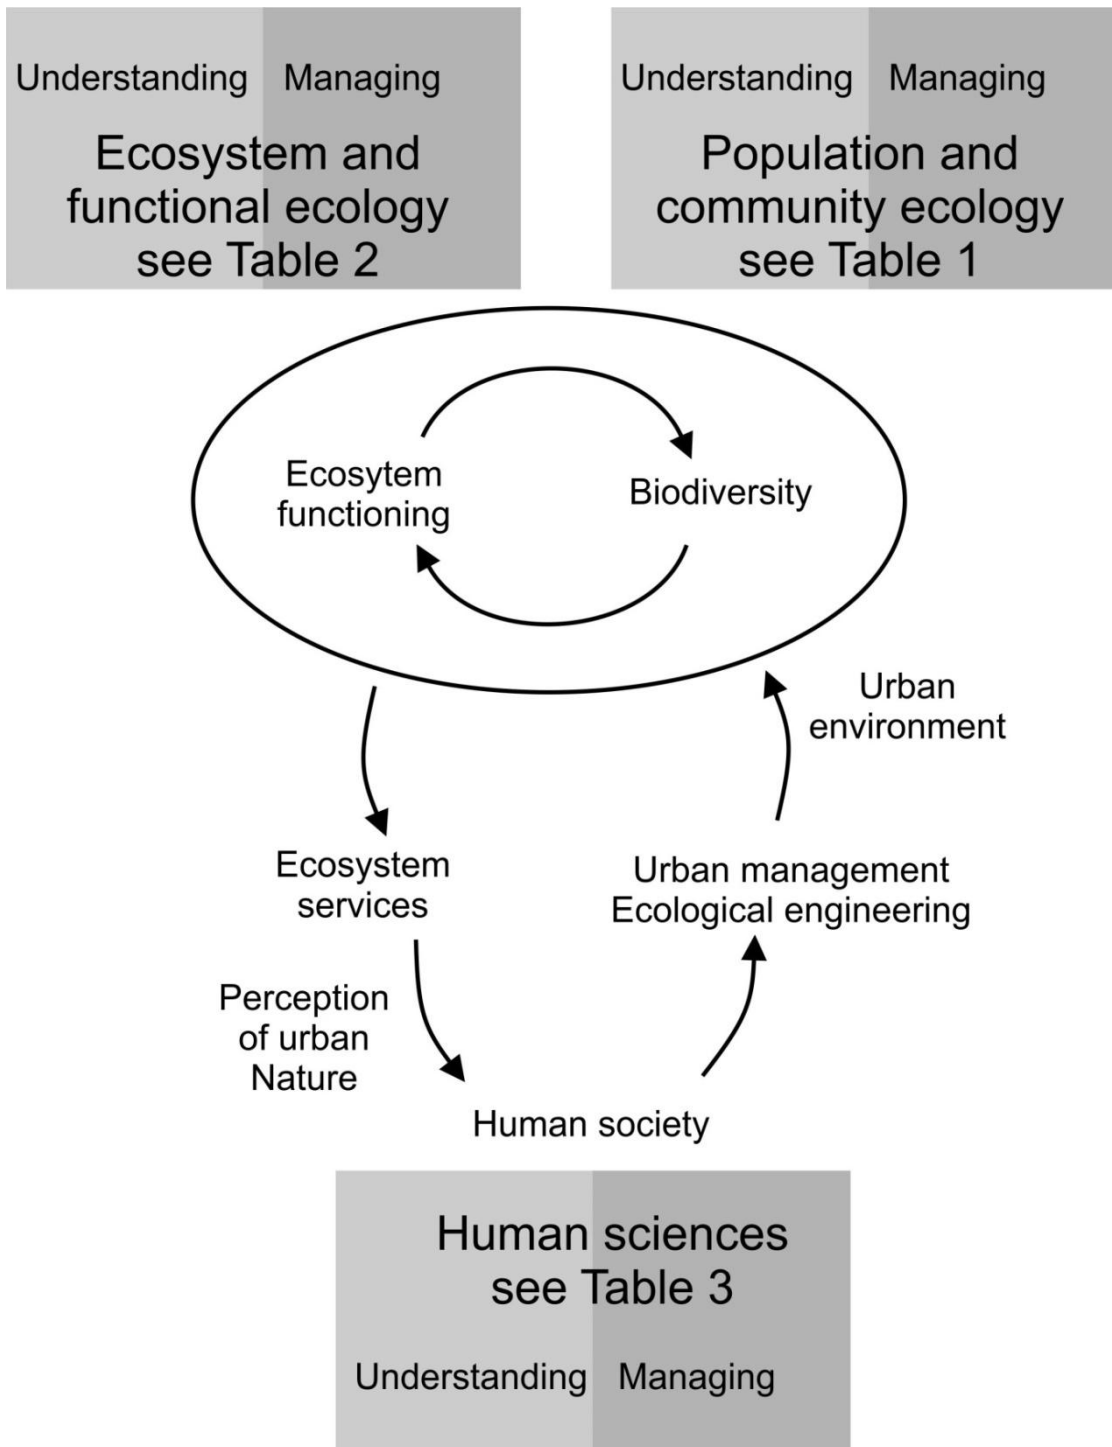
Understanding Managing

Ecosystem and functional ecology see Table 2

Understanding Managing

Population and community ecology see Table 1

Ecosytem functioning

Biodiversity

Urban environment

Ecosystem services

Urban management Ecological engineering

Perception of urban Nature

Human society

Human sciences see Table 3

Understanding Managing